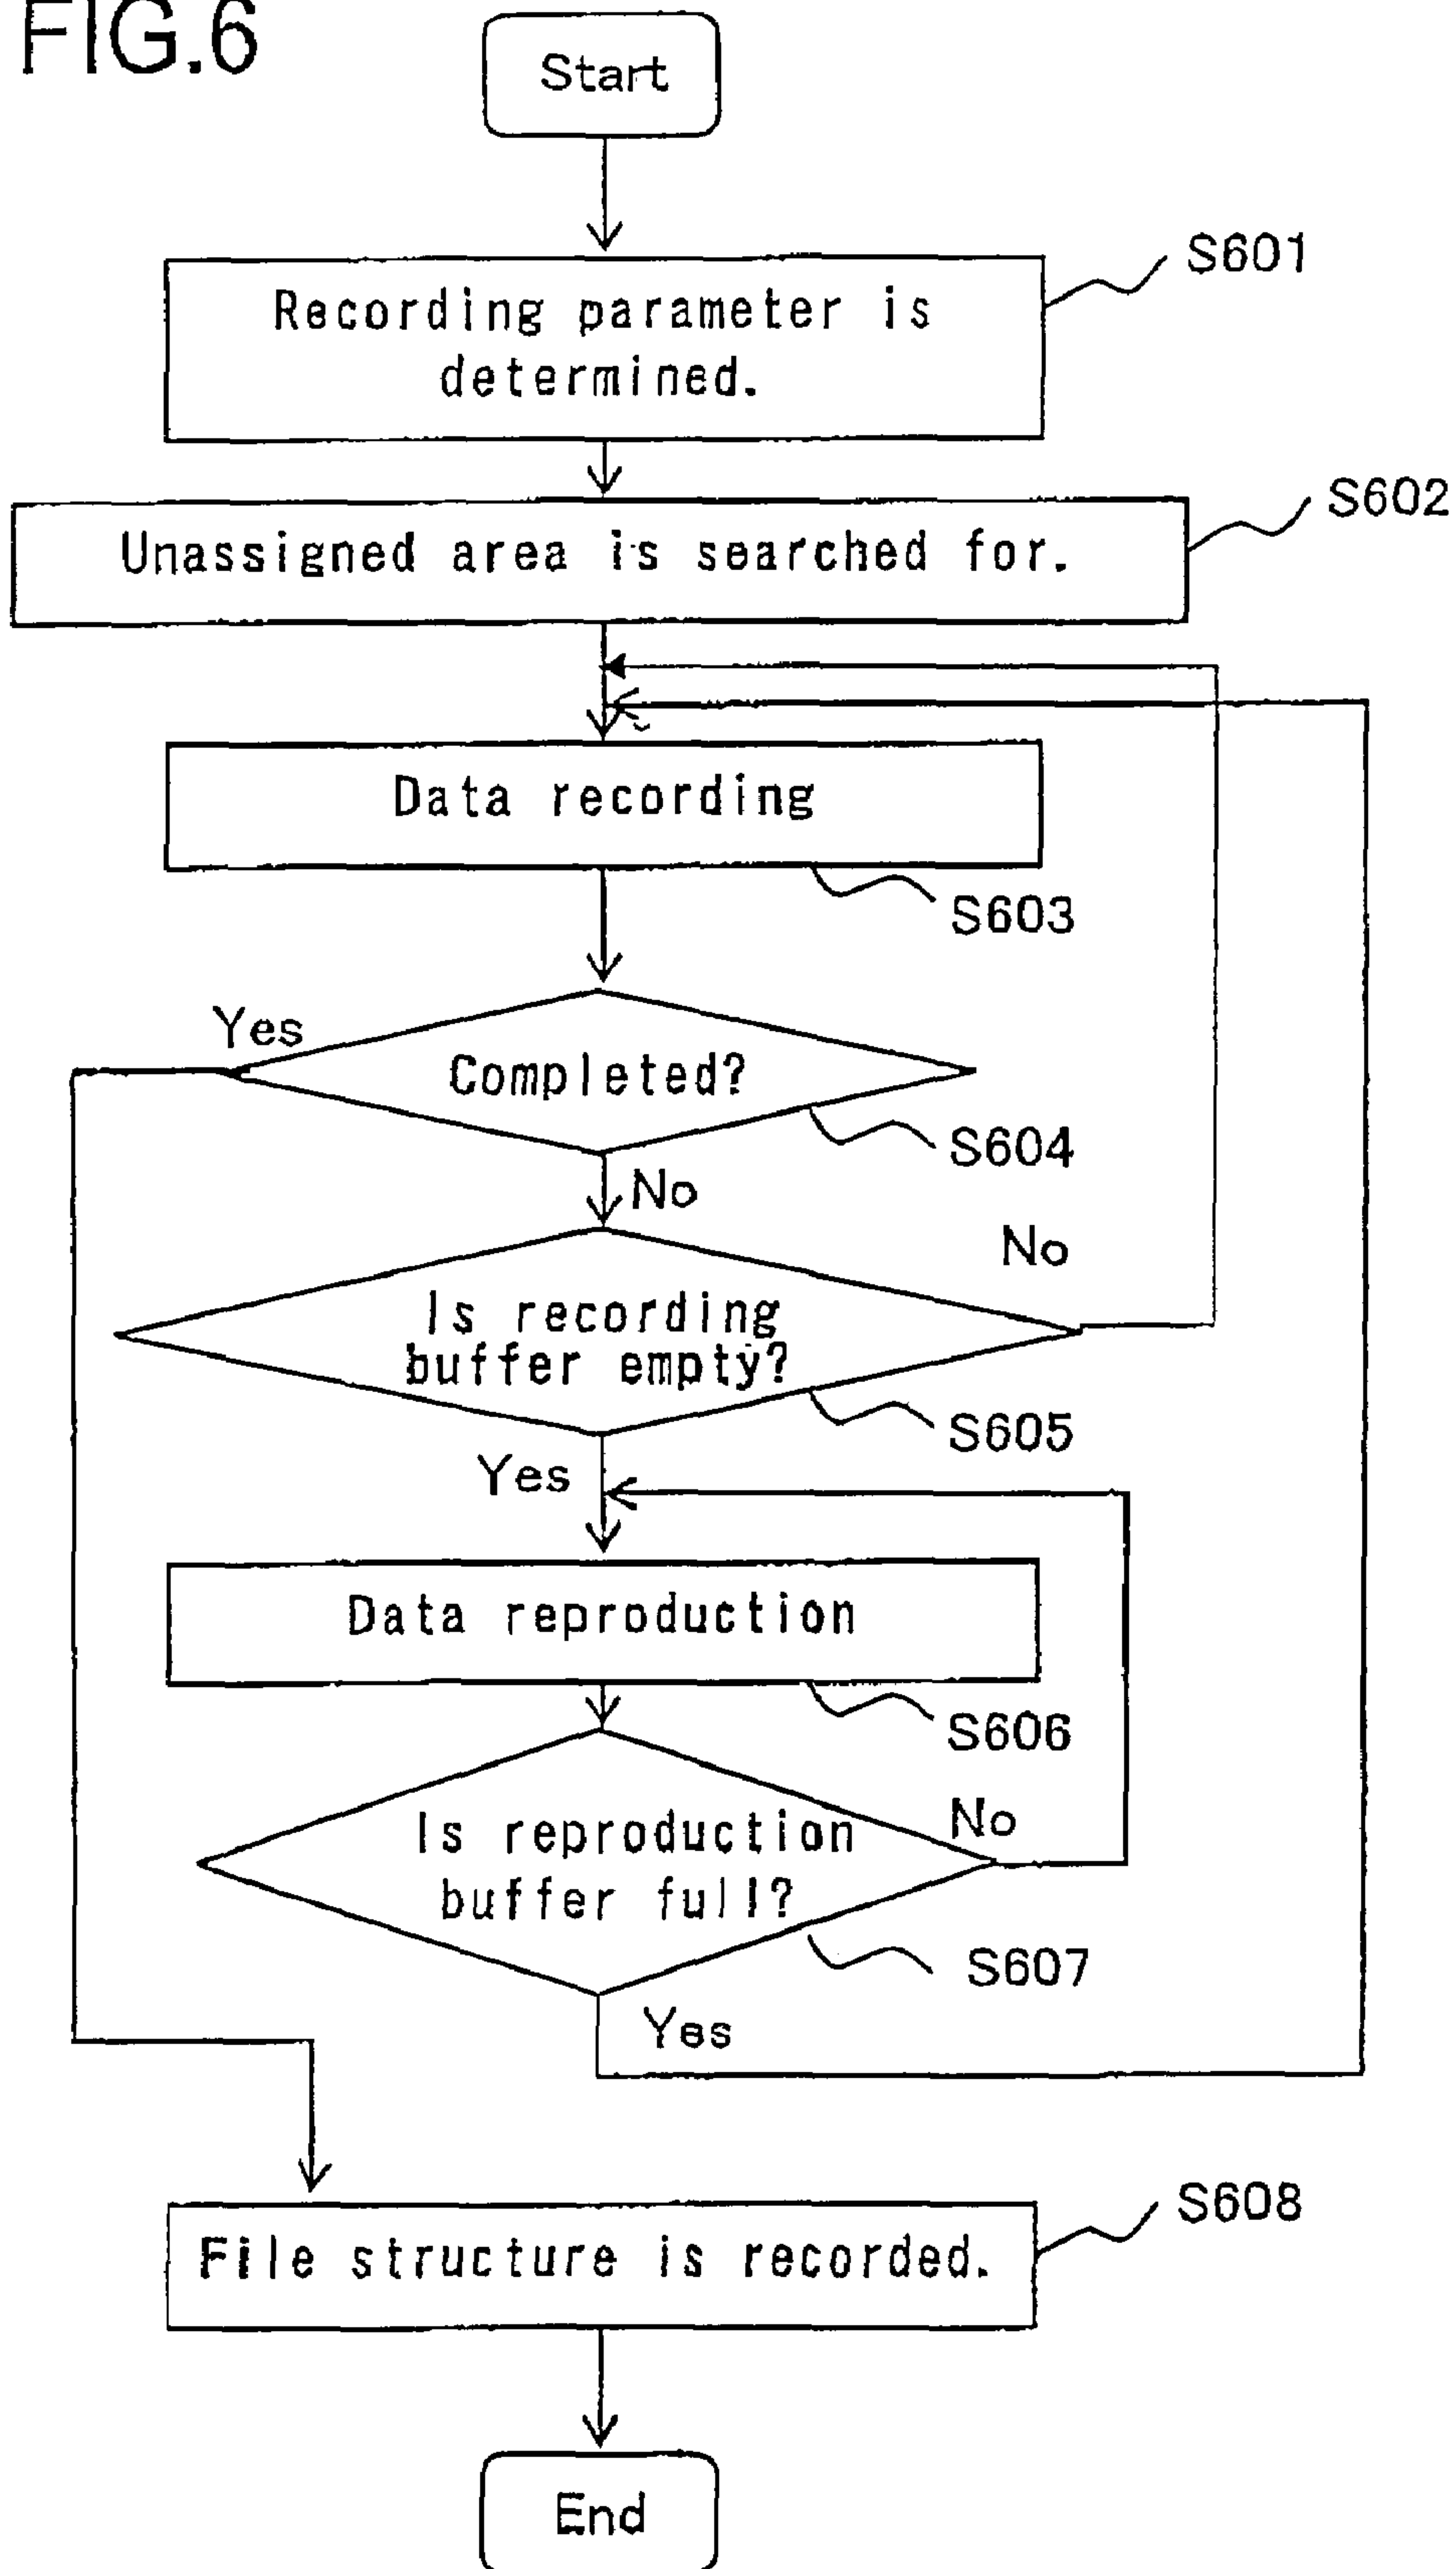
FIG.6

Start

Recording parameter is determined.

S601

Unassigned area is searched for.

S602

Data recording

S603

Yes

Completed?

S604

No

No

Is recording buffer empty?

S605

Yes

Data reproduction

S606

No

Is reproduction buffer full?

S607

Yes

File structure is recorded.

S608

End